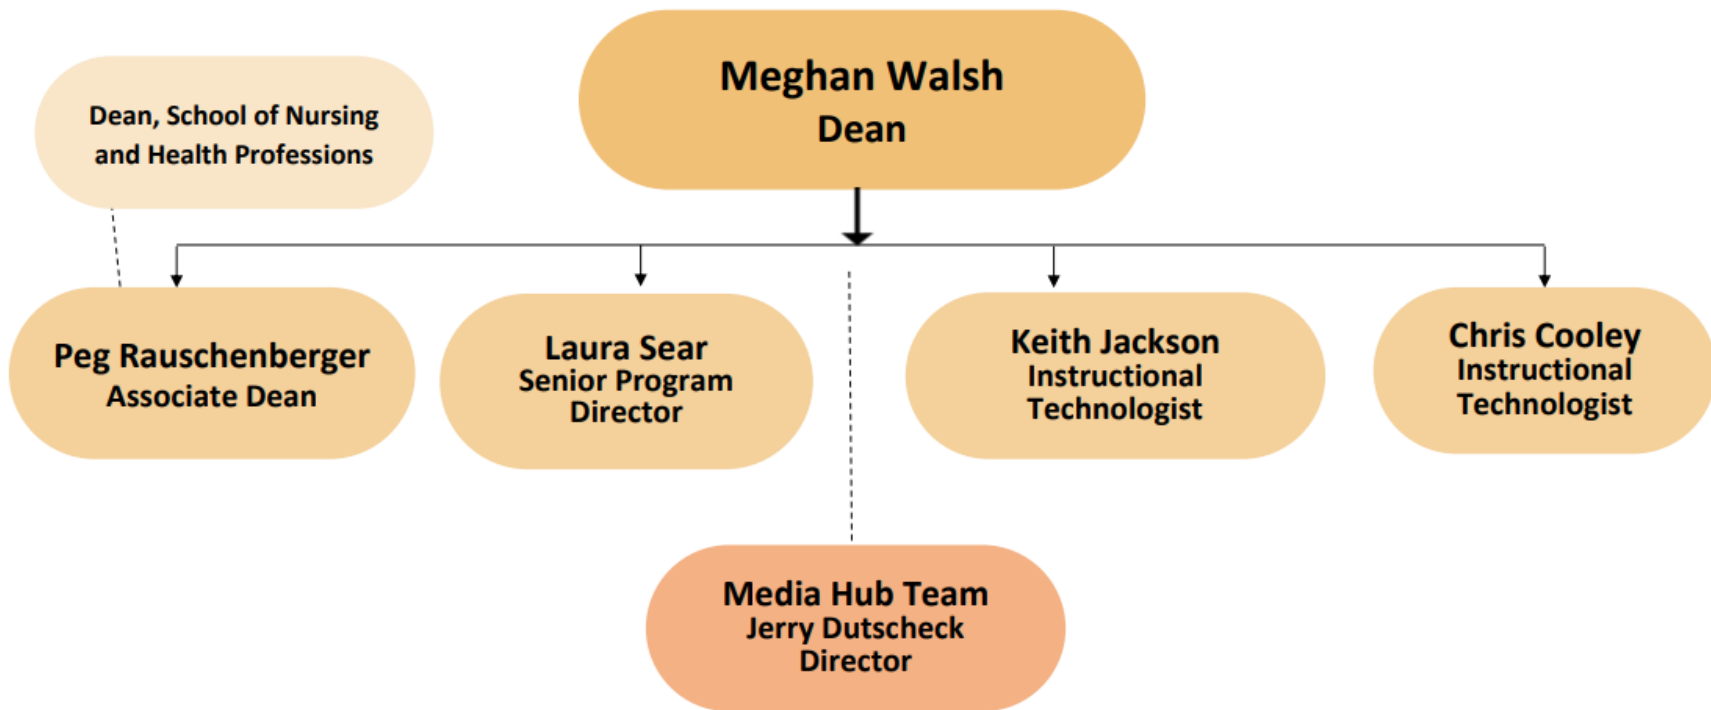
Meghan Walsh
Dean

Dean, School of Nursing and Health Professions

Peg Rauschenberger
Associate Dean

Laura Sear
Senior Program Director

Keith Jackson
Instructional Technologist

Chris Cooley
Instructional Technologist

Media Hub Team
Jerry Dutscheck
Director